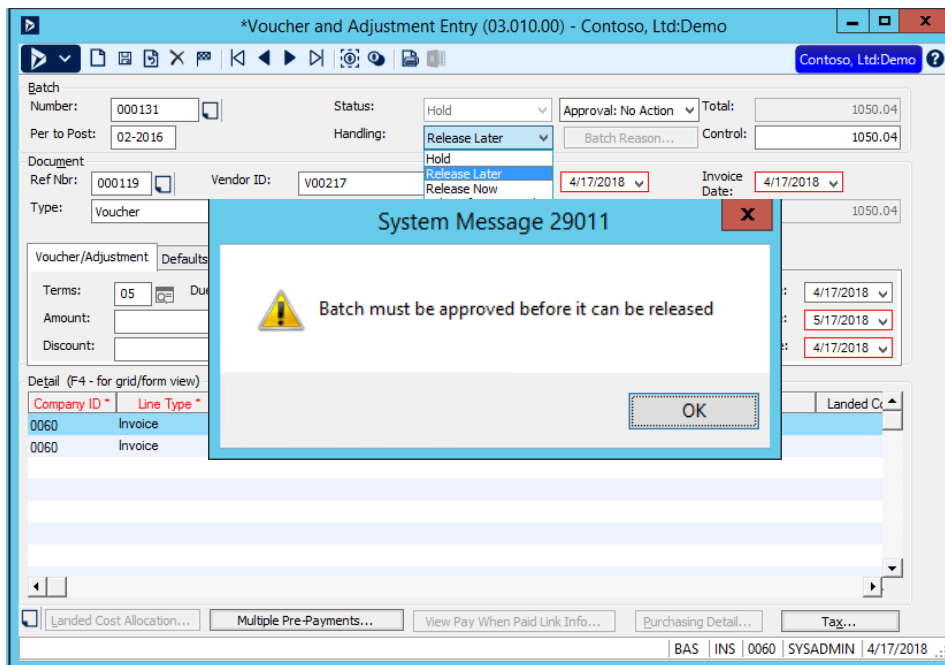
*Voucher and Adjustment Entry (03.010.00) - Contoso, Ltd:Demo

Contoso, Ltd:Demo

Batch
Number: 000131
Per to Post: 02-2016
Status: Hold
Handling: Release Later
Approval: No Action
Batch Reason...
Total: 1050.04
Control: 1050.04

Hold
Release Later
Release Now

Document
Ref Nbr: 000119
Vendor ID: V00217
4/17/2018
Invoice Date: 4/17/2018
Type: Voucher
1050.04

Voucher/Adjustment
Defaults
Terms: 05
Due
Amount:
Discount:
4/17/2018
5/17/2018
4/17/2018

System Message 29011

Batch must be approved before it can be released

OK

Detail (F4 - for grid/form view)

| Company ID * | Line Type * | Landed C |
|---|---|---|
| 0060 | Invoice | |
| 0060 | Invoice | |

Landed Cost Allocation...
Multiple Pre-Payments...
View Pay When Paid Link Info...
Purchasing Detail...
Tax...

BAS | INS | 0060 | SYSADMIN | 4/17/2018